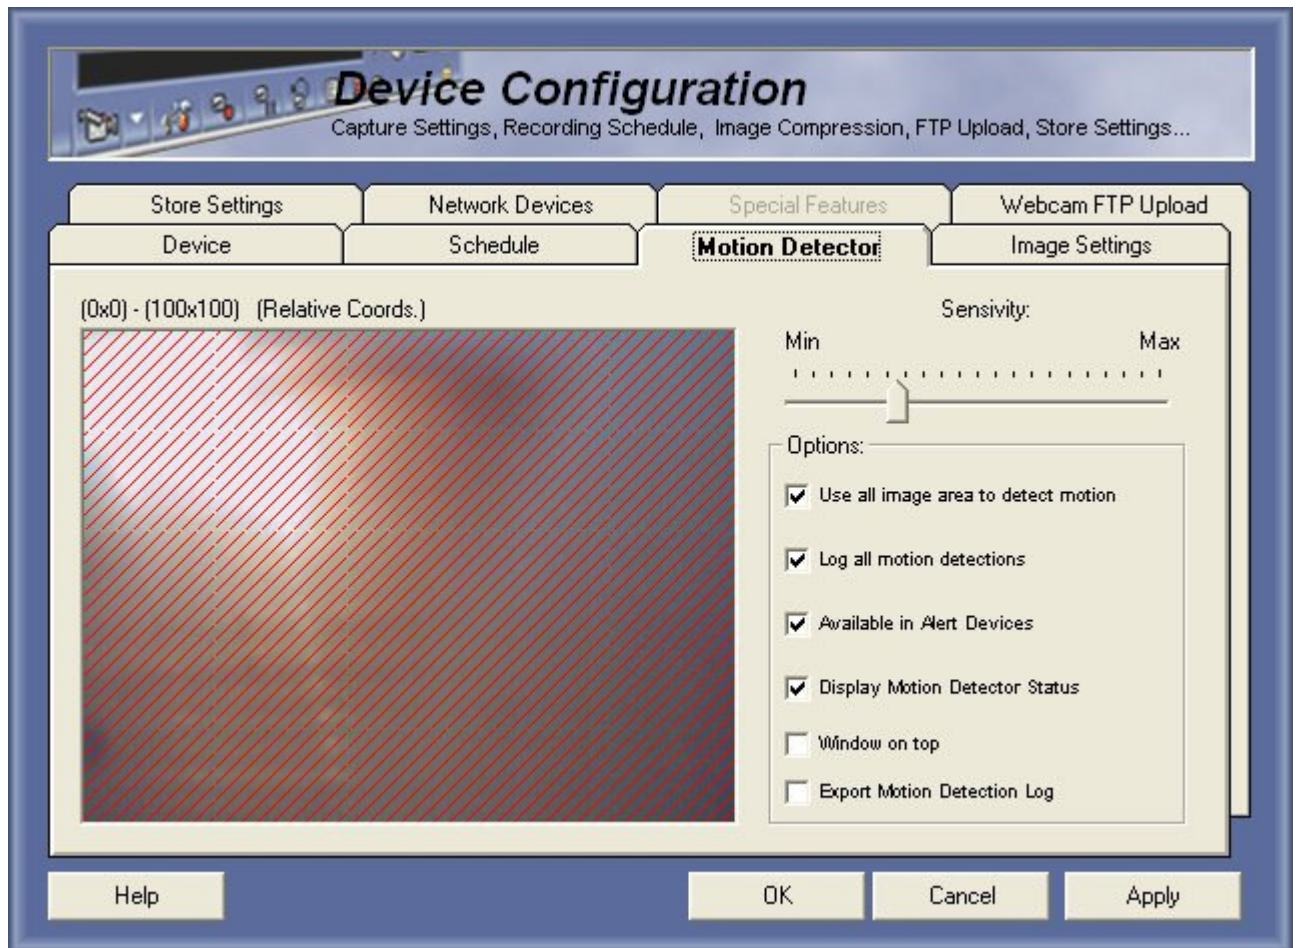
Device Configuration
Capture Settings, Recording Schedule, Image Compression, FTP Upload, Store Settings...

Store Settings
Network Devices
Special Features
Webcam FTP Upload
Device
Schedule
Motion Detector
Image Settings

(0x0) - (100x100) (Relative Coords.)

Sensivity:
Min
Max

Options:
Use all image area to detect motion
Log all motion detections
Available in Alert Devices
Display Motion Detector Status
Window on top
Export Motion Detection Log

Help
OK
Cancel
Apply